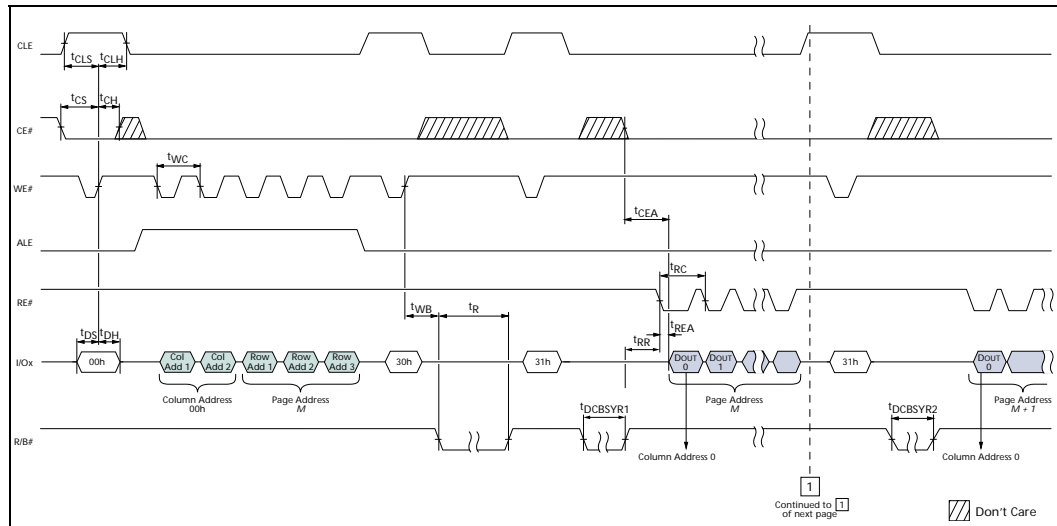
CLE

$t_{CLS}$ $t_{CLH}$

$t_{CS}$ $t_{CH}$

CE#

$t_{WC}$

WE#

$t_{CEA}$

ALE

$t_{RC}$

RE#

$t_{WB}$ $t_R$

$t_{REA}$

$t_{DS}$ $t_{DH}$

$t_{RR}$

I/Ox

00h

Col Add 1

Col Add 2

Row Add 1

Row Add 2

Row Add 3

30h

31h

DOUT 0

DOUT 1

31h

DOUT 0

Column Address 00h

Page Address M

$t_{DCBSYR1}$

Page Address M

$t_{DCBSYR2}$

Page Address M + 1

R/B#

Column Address 0

Column Address 0

1

Continued to 1 of next page

Don't Care